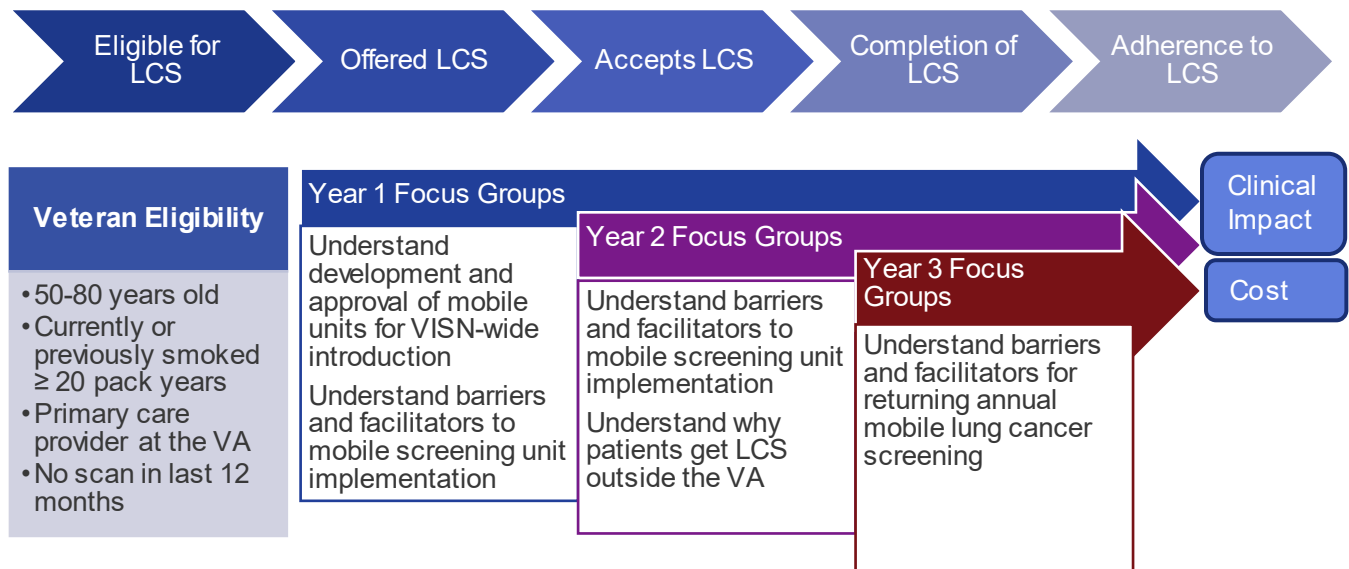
Eligible for LCS

Offered LCS

Accepts LCS

Completion of LCS

Adherence to LCS

Veteran Eligibility

• 50-80 years old
• Currently or previously smoked ≥ 20 pack years
• Primary care provider at the VA
• No scan in last 12 months

Year 1 Focus Groups

Understand development and approval of mobile units for VISN-wide introduction

Understand barriers and facilitators to mobile screening unit implementation

Year 2 Focus Groups

Understand barriers and facilitators to mobile screening unit implementation

Understand why patients get LCS outside the VA

Year 3 Focus Groups

Understand barriers and facilitators for returning annual mobile lung cancer screening

Clinical Impact

Cost